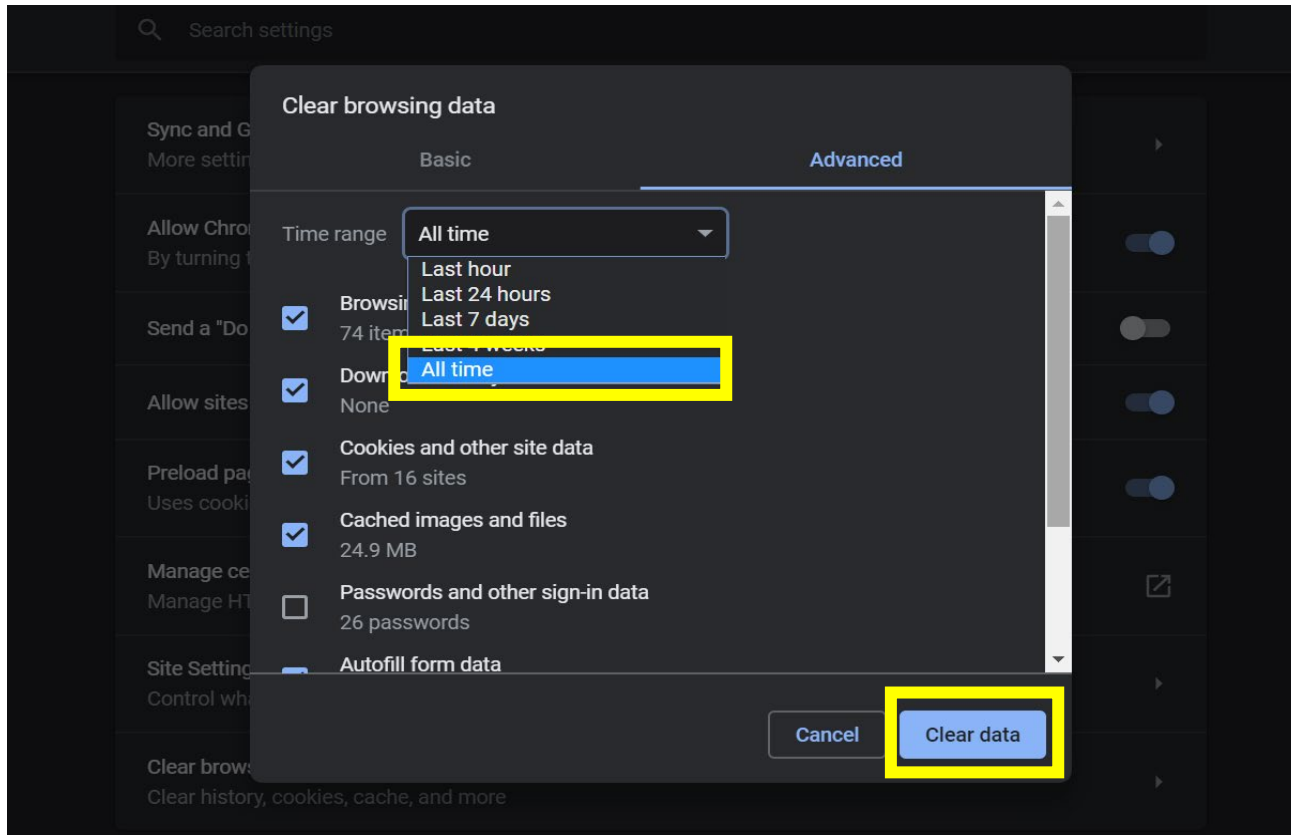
Search settings

Sync and G
More settin

Allow Chro
By turning

Send a "Do

Allow sites

Preload pa
Uses cooki

Manage ce
Manage HT

Site Setting
Control wh

Clear brows
Clear history, cookies, cache, and more

Clear browsing data

Basic

Advanced

Time range

All time

Last hour
Last 24 hours
Last 7 days
Last 4 weeks
All time

Browsi
74 item

Down
None

Cookies and other site data
From 16 sites

Cached images and files
24.9 MB

Passwords and other sign-in data
26 passwords

Autofill form data

Cancel

Clear data